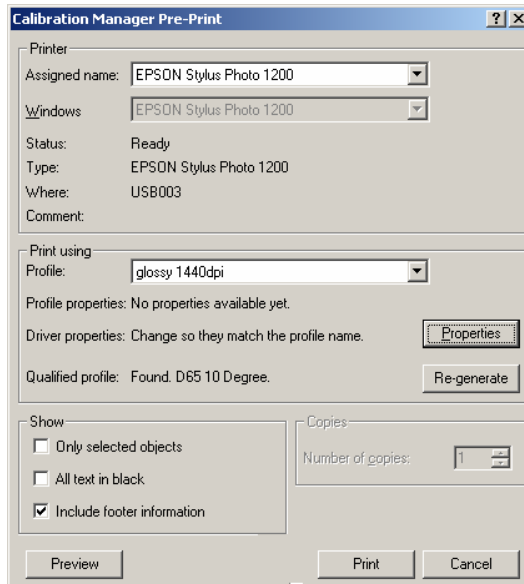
Calibration Manager Pre-Print

?
X

Printer

Assigned name: EPSON Stylus Photo 1200

Windows EPSON Stylus Photo 1200

Status: Ready

Type: EPSON Stylus Photo 1200

Where: USB003

Comment:

Print using

Profile: glossy 1440dpi

Profile properties: No properties available yet.

Driver properties: Change so they match the profile name.

Properties

Qualified profile: Found. D65 10 Degree.

Re-generate

Show

☐ Only selected objects

☐ All text in black

☑ Include footer information

Copies

Number of copies: 1

Preview

Print

Cancel